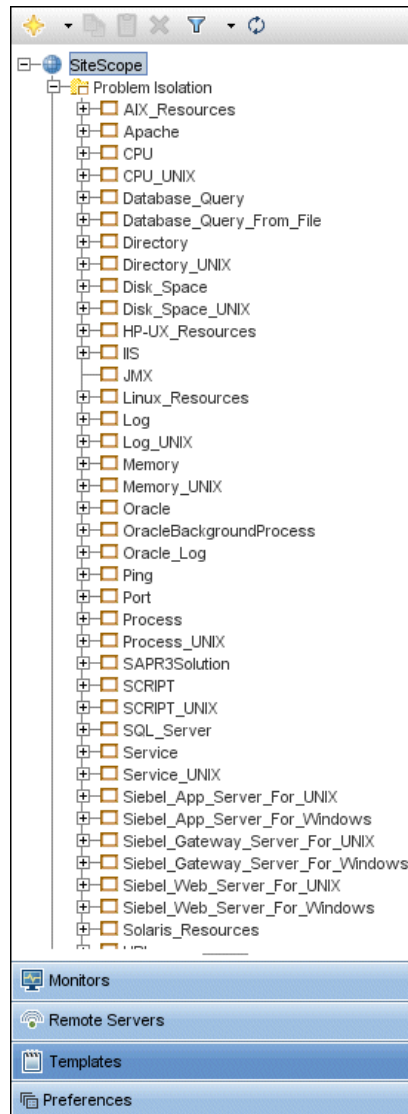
SiteScope
Problem Isolation
AIX_Resources
Apache
CPU
CPU_UNIX
Database_Query
Database_Query_From_File
Directory
Directory_UNIX
Disk_Space
Disk_Space_UNIX
HP-UX_Resources
IIS
JMX
Linux_Resources
Log
Log_UNIX
Memory
Memory_UNIX
Oracle
OracleBackgroundProcess
Oracle_Log
Ping
Port
Process
Process_UNIX
SAPR3Solution
SCRIPT
SCRIPT_UNIX
SQL_Server
Service
Service_UNIX
Siebel_App_Server_For_UNIX
Siebel_App_Server_For_Windows
Siebel_Gateway_Server_For_UNIX
Siebel_Gateway_Server_For_Windows
Siebel_Web_Server_For_UNIX
Siebel_Web_Server_For_Windows
Solaris_Resources
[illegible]
Monitors
Remote Servers
Templates
Preferences